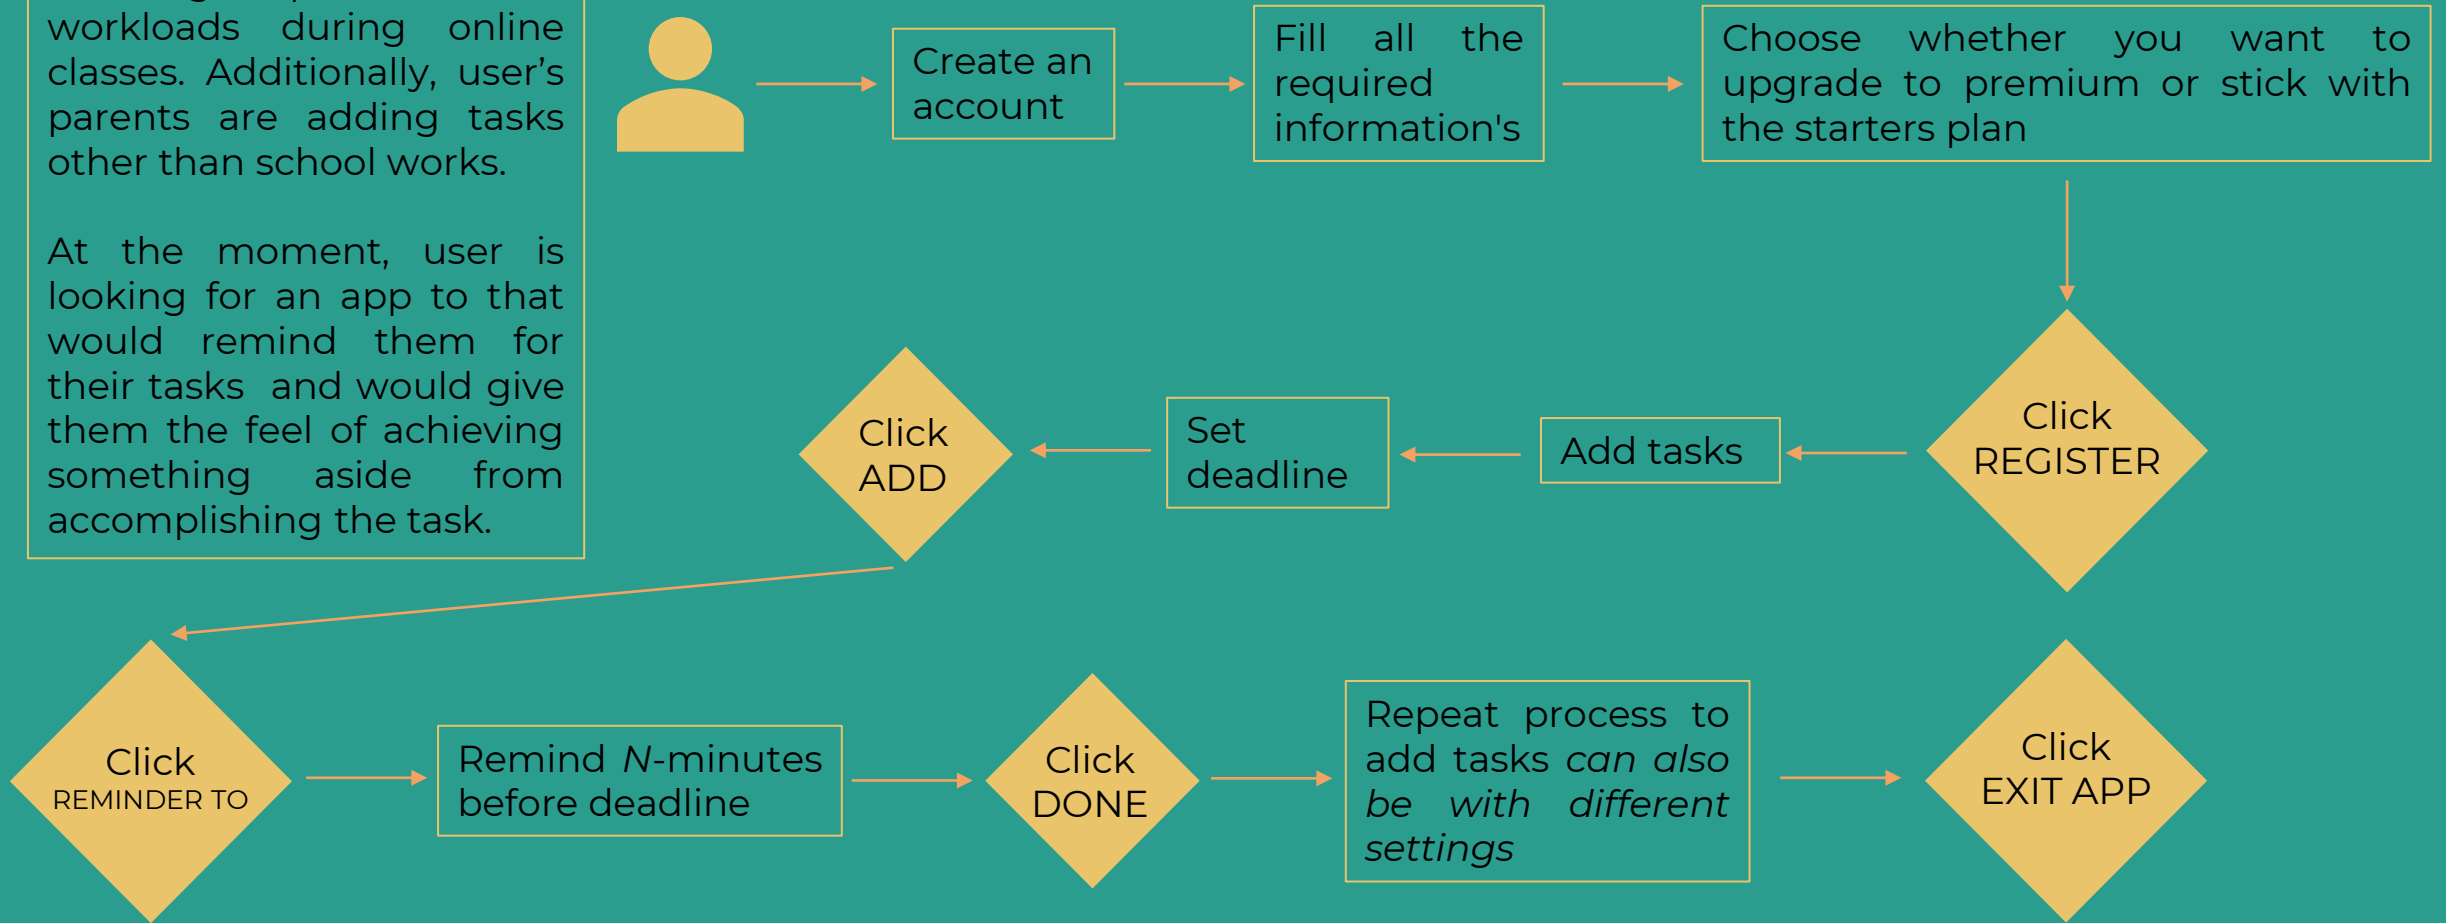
workloads during online classes. Additionally, user's parents are adding tasks other than school works.

At the moment, user is looking for an app to that would remind them for their tasks and would give them the feel of achieving something aside from accomplishing the task.

Create an account

Fill all the required information's

Choose whether you want to upgrade to premium or stick with the starters plan

Click REGISTER

Add tasks

Set deadline

Click ADD

Click REMINDER TO

Remind *N*-minutes before deadline

Click DONE

Repeat process to add tasks *can also be with different settings*

Click EXIT APP